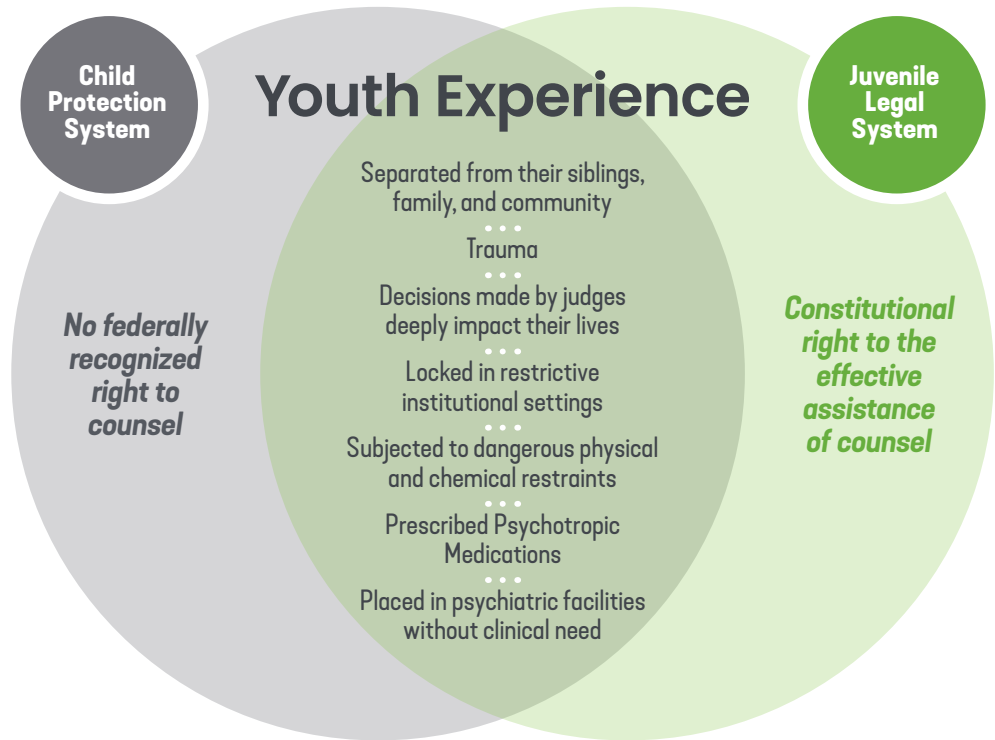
Child Protection System

Youth Experience

Juvenile Legal System

No federally recognized right to counsel

Separated from their siblings, family, and community

Trauma

Decisions made by judges deeply impact their lives

Locked in restrictive institutional settings

Subjected to dangerous physical and chemical restraints

Prescribed Psychotropic Medications

Placed in psychiatric facilities without clinical need

Constitutional right to the effective assistance of counsel